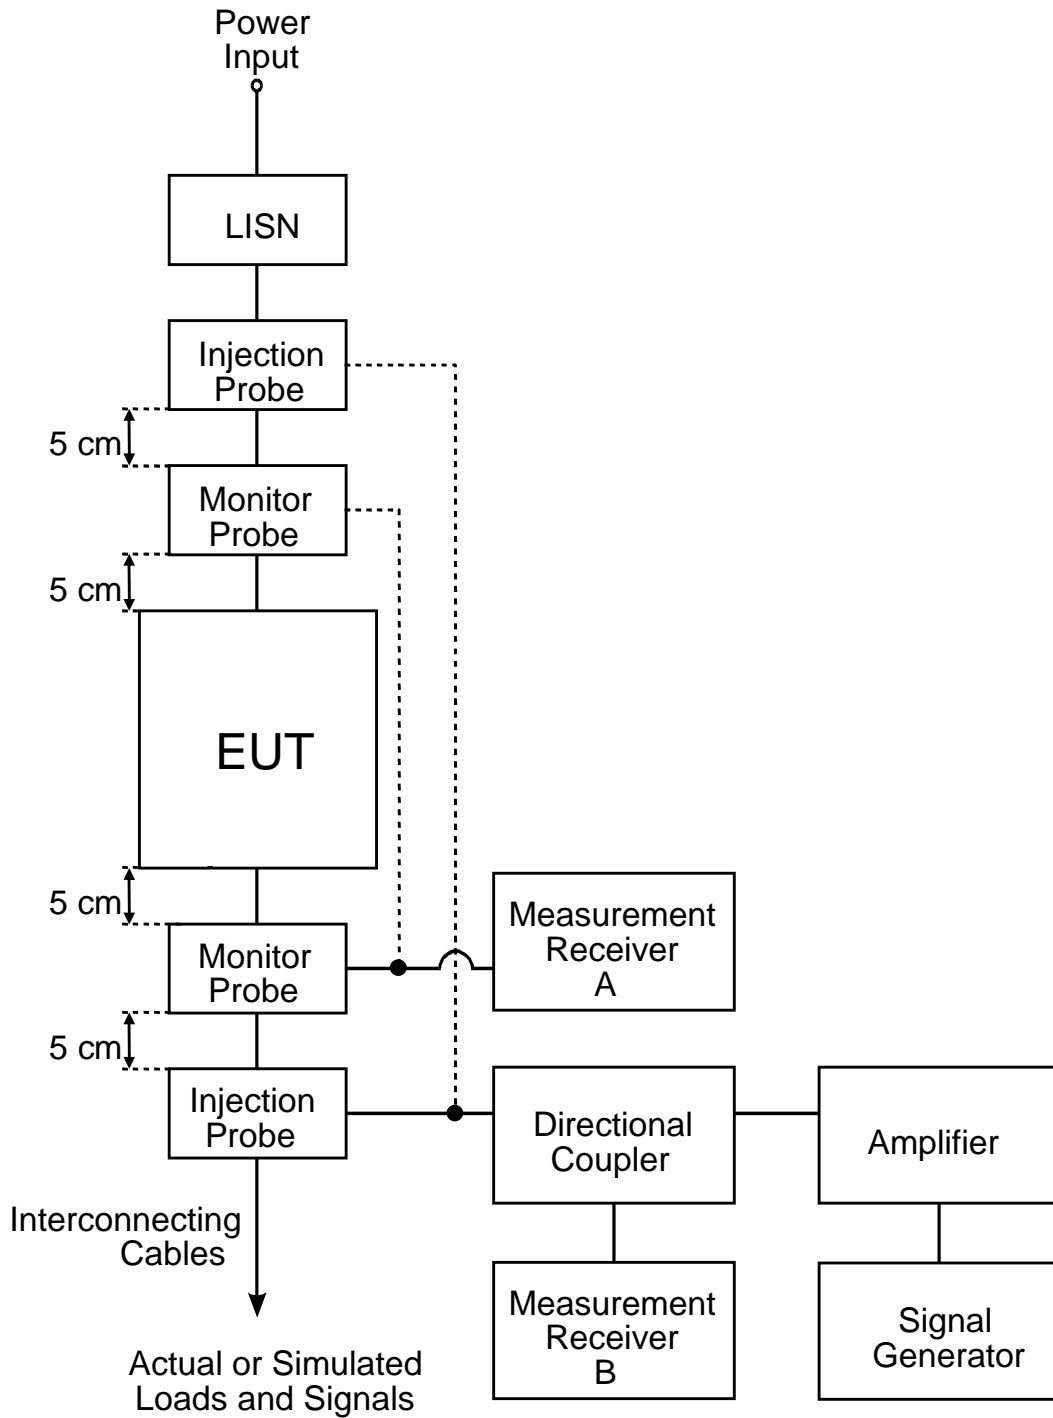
Power Input

LISN

Injection Probe

5 cm

Monitor Probe

5 cm

EUT

5 cm

Monitor Probe

Measurement Receiver A

5 cm

Injection Probe

Directional Coupler

Amplifier

Interconnecting Cables

Measurement Receiver B

Signal Generator

Actual or Simulated Loads and Signals